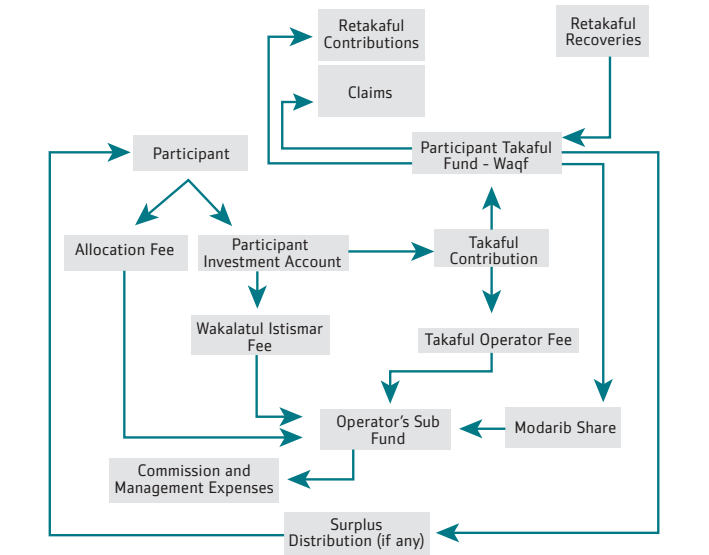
Retakaful Contributions

Retakaful Recoveries

Claims

Participant

Participant Takaful Fund - Waqf

Allocation Fee

Participant Investment Account

Takaful Contribution

Wakalatul Istismar Fee

Takaful Operator Fee

Operator's Sub Fund

Modarib Share

Commission and Management Expenses

Surplus Distribution (if any)